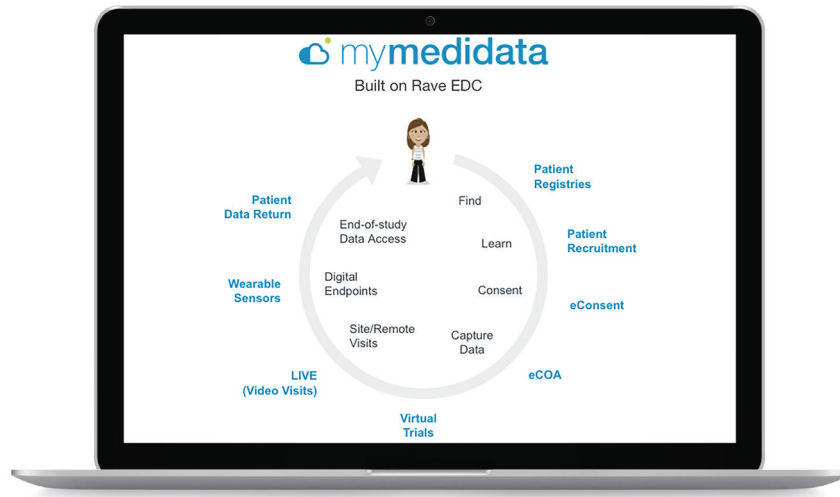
mymedidata

Built on Rave EDC

Find

Learn

Consent

Capture Data

Site/Remote Visits

Digital Endpoints

End-of-study Data Access

Patient Registries

Patient Recruitment

eConsent

eCOA

Virtual Trials

LIVE (Video Visits)

Wearable Sensors

Patient Data Return